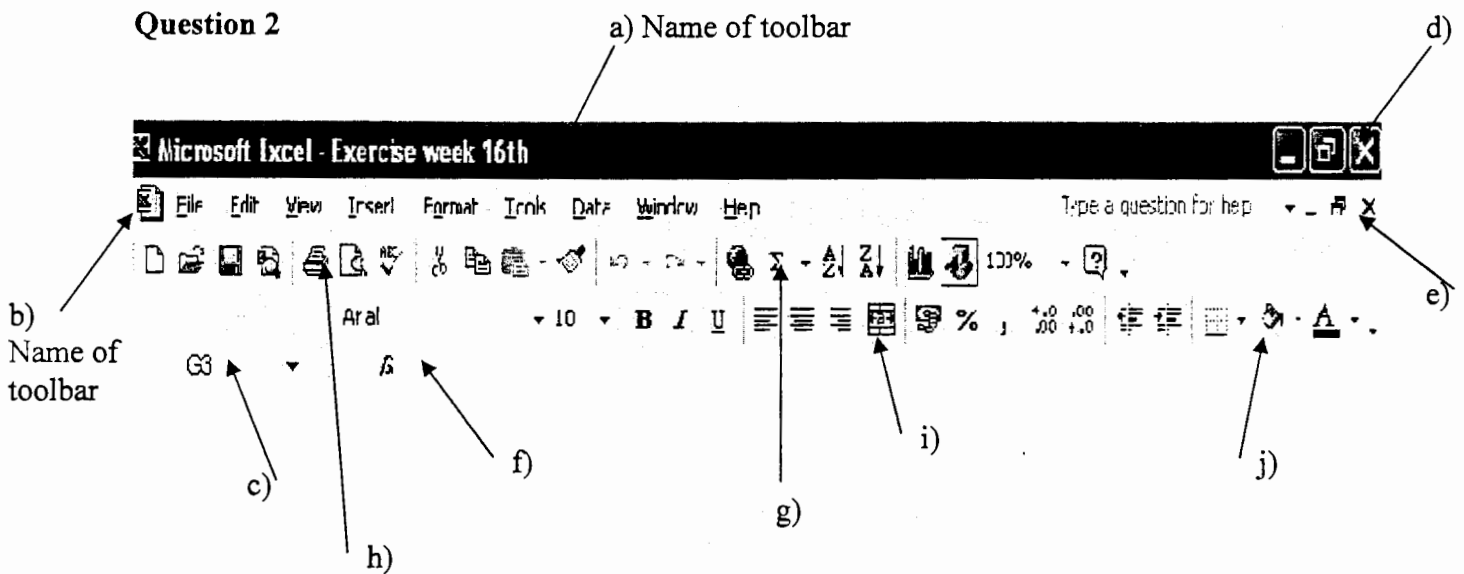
**Question 2**

a) Name of toolbar

d)

Microsoft Excel - Exercise week 16th

File Edit View Insert Format Tools Data Window Help

Type a question for help

100%

e)

b) Name of toolbar

Arial 10 B I U %

G3 fx

i)

j)

c)

f)

g)

h)